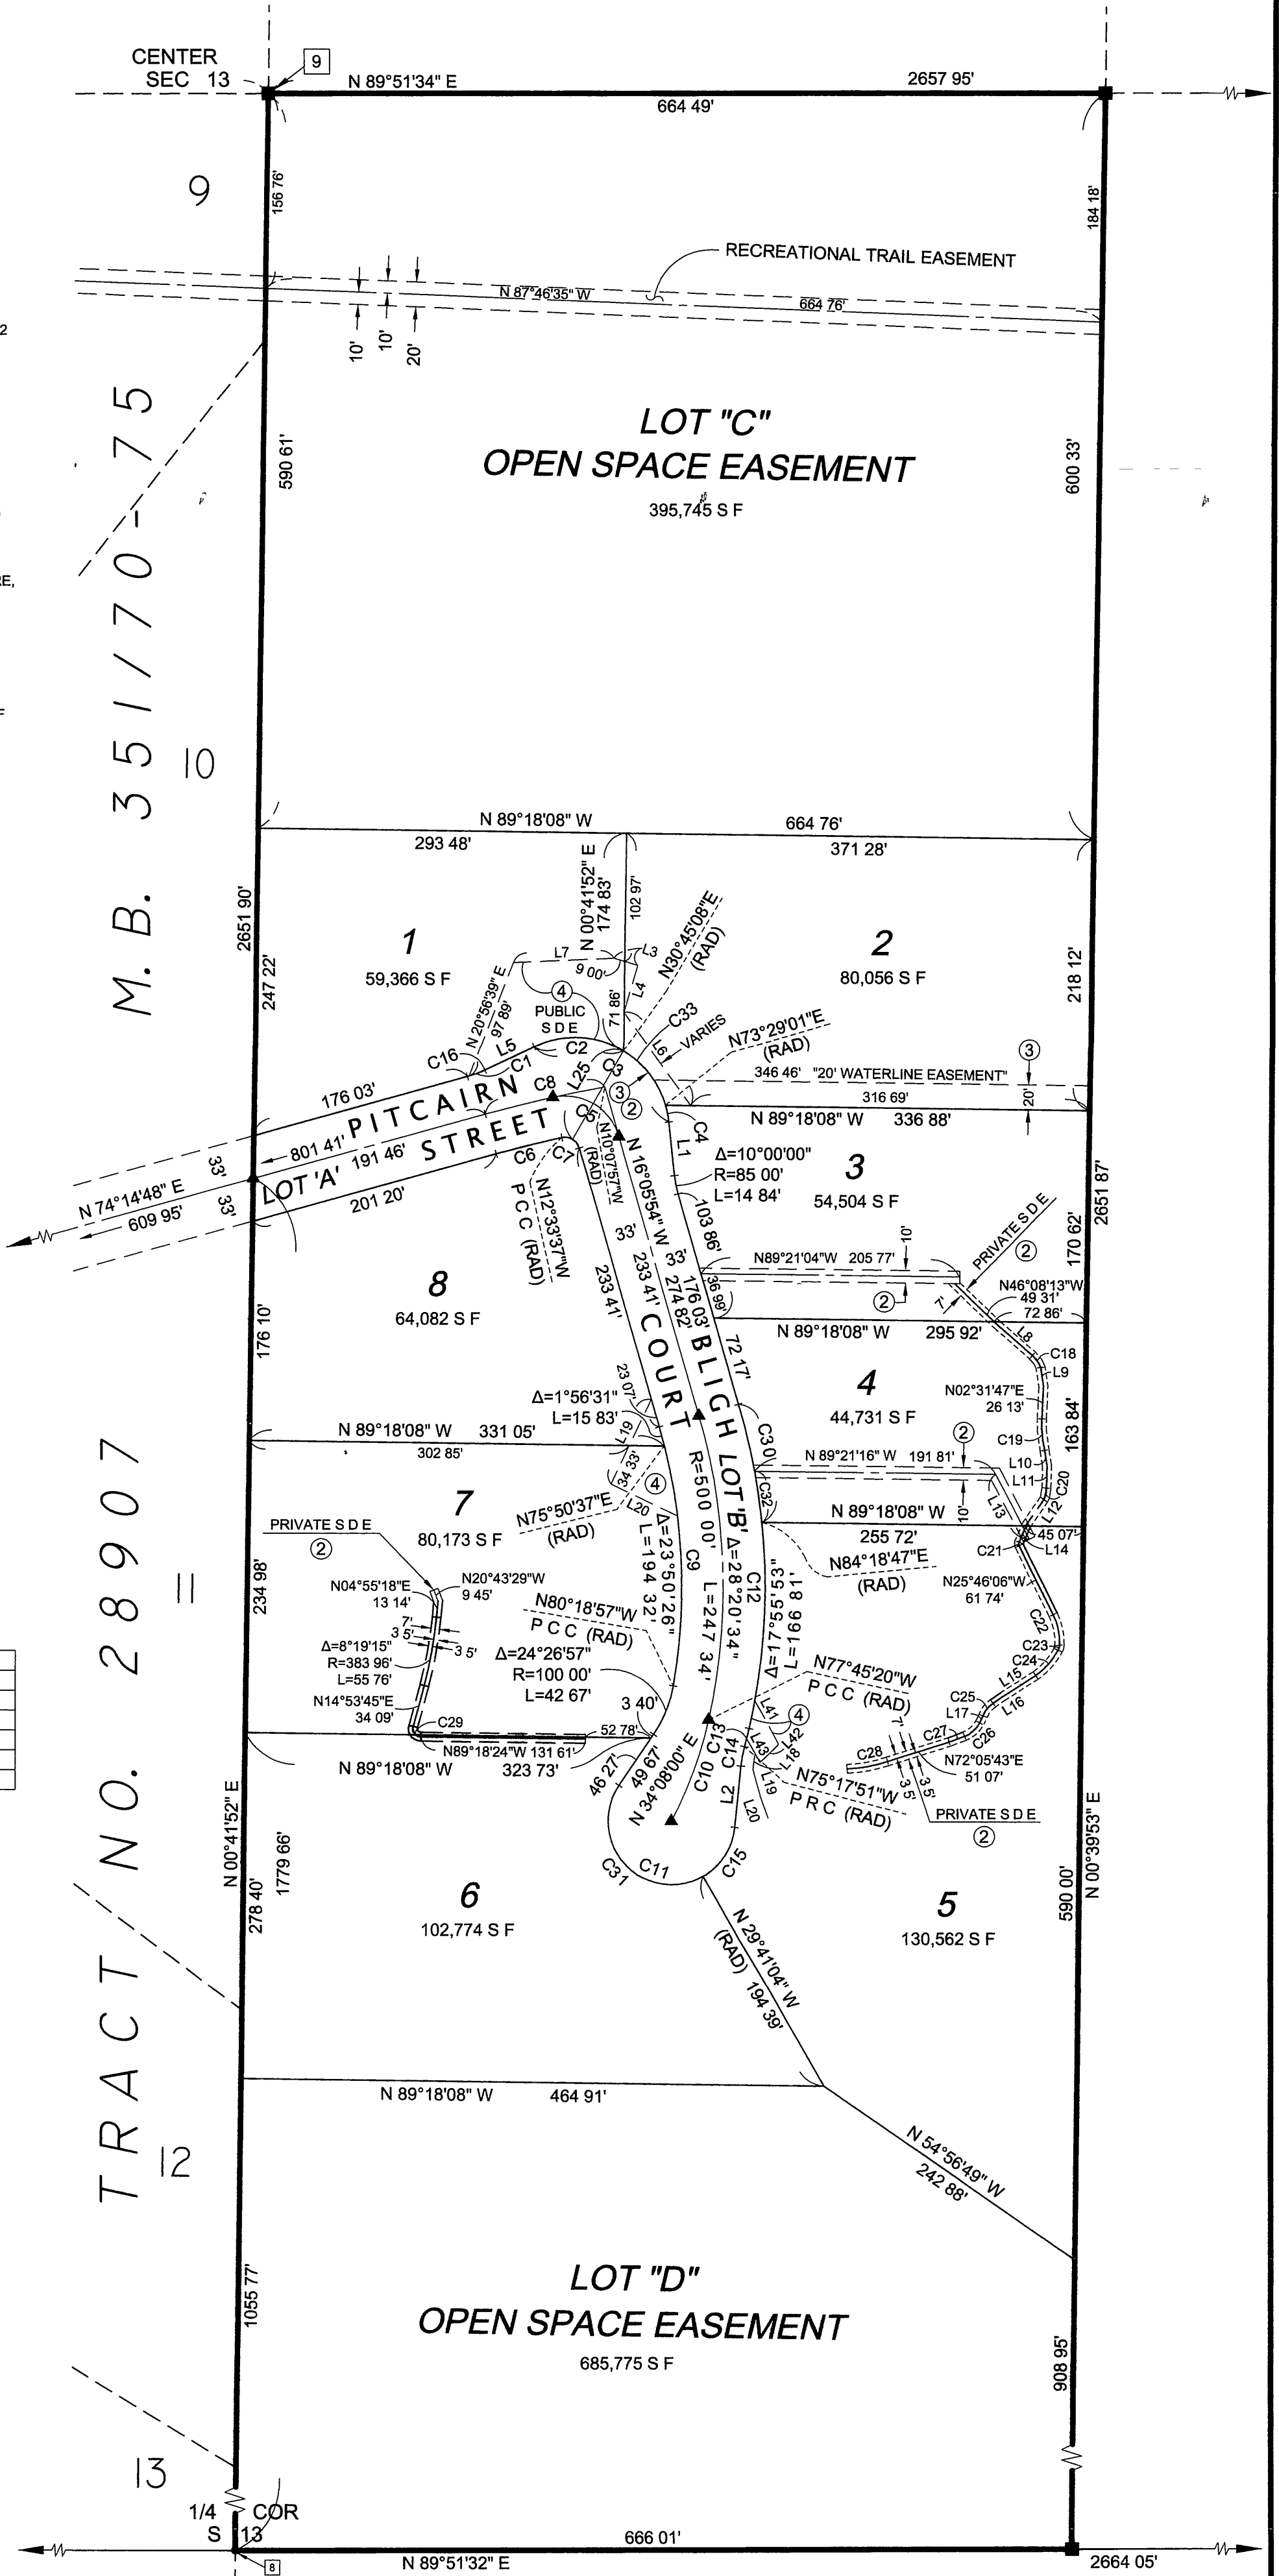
CENTER SEC 13
9
N 89°51'34" E
2657 95'
664 49'
9
156 76'
184 18'
RECREATIONAL TRAIL EASEMENT
N 87°46'35" W
664 76'
10'
10'
20'
M. B. 351/70-75
LOT "C"
OPEN SPACE EASEMENT
395,745 S F
590 61'
600 33'
10
N 89°18'08" W
664 76'
293 48'
371 28'
2651 90'
N 00°41'52" E
174 83'
102 97'
N30°45'08"E (RAD)
1
59,366 S F
2
80,056 S F
L7
9 00'
L3
L4
71 86'
N 20°56'39" E
97 89'
4
PUBLIC S D E
C33
VARIES
15'
N73°29'01"E (RAD)
247 22'
218 12'
C16
L5
C1
C2
C3
3
346 46'
"20' WATERLINE EASEMENT"
20'
C8
L25
3
2
316 69'
176 03'
PITCAIRN
C5
N 89°18'08" W
336 88'
801 41'
191 46'
STREET
N10°07'57"W (RAD)
C4
L1
Δ=10°00'00"
R=85 00'
L=14 84'
3
54,504 S F
2651 87'
N 74°14'48" E
609 95'
33'
33'
LOT 'A'
201 20'
C6
C7
N12°33'37"W P C C (RAD)
N 16°05'54" W
33'
33'
103 86'
N89°21'04"W
205 77'
10'
PRIVATE S D E
2
170 62'
N46°08'13"W
49 31'
72 86'
8
64,082 S F
233 41'
233 41'
COURT
176 03'
274 82
36 99'
2
7'
N 89°18'08" W
295 92'
L8
176 10'
BLIGH
72 17'
C18
L9
4
44,731 S F
N02°31'47"E
26 13'
163 84'
Δ=1°56'31"
L=15 83'
23 07'
N 89°18'08" W
331 05'
302 85'
L19
34 33'
LOT 'B'
C30
N 89°21'16" W
191 81'
2
C19
L10
L11
C20
L12
L13
7
80,173 S F
4
N75°50'37"E (RAD)
L20
R=500 00'
C32
N 89°18'08" W
10'
255 72'
45 07'
L14
C21
PRIVATE S D E
2
234 98'
Δ=23°50'26"
L=194 32'
C9
Δ=28°20'34"
L=247 34'
C12
Δ=17°55'53"
L=166 81'
N84°18'47"E (RAD)
N25°46'06"W
61 74'
N04°55'18"E
13 14'
N20°43'29"W
9 45'
7'
3 5'
3 5'
N80°18'57"W P C C (RAD)
C22
C23
C24
Δ=8°19'15"
R=383 96'
L=55 76'
Δ=24°26'57"
R=100 00'
L=42 67'
N77°45'20"W P C C (RAD)
L15
L16
N14°53'45"E
34 09'
C29
3 40'
52 78'
L41
4
C25
L17
C26
C27
7'
N89°18'24"W 131 61'
C13
C14
L43
L42
L18
C28
N72°05'43"E
51 07'
N 89°18'08" W
323 73'
46 27'
49 67
N 34°08'00" E
C10
L2
L19
N75°17'51"W P R C (RAD)
3 5'
3 5'
PRIVATE S D E
2
L20
TRACT NO. 28907
=
N 00°41'52" E
1779 66'
C31
C11
C15
N 29°41'04" W (RAD)
194 39'
278 40'
6
102,774 S F
5
130,562 S F
590 00'
N 00°39'53" E
N 89°18'08" W
464 91'
12
N 54°56'49" W
242 88'
LOT "D"
OPEN SPACE EASEMENT
685,775 S F
1055 77'
908 95'
13
1/4 COR S 13
666 01'
N 89°51'32" E
8
2664 05'